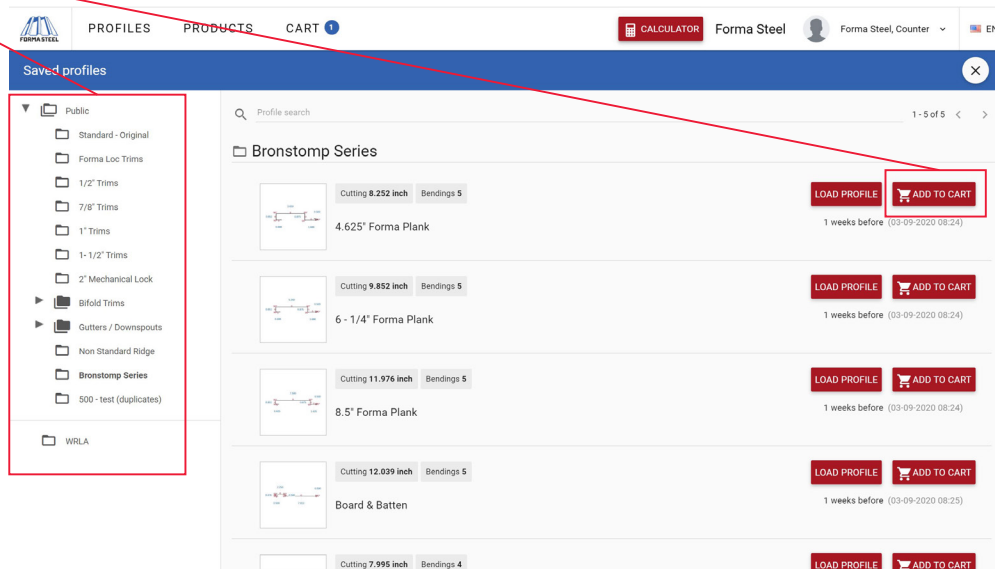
FORMA STEEL PROFILES PRODUCTS CART 1

CALCULATOR Forma Steel Forma Steel, Counter EN

Saved profiles

Public
Standard - Original
Forma Loc Trims
1/2" Trims
7/8" Trims
1" Trims
1- 1/2" Trims
2" Mechanical Lock
Bifold Trims
Gutters / Downspouts
Non Standard Ridge
Bronstomp Series
500 - test (duplicates)

WRLA

Profile search

1 - 5 of 5

Bronstomp Series

Cutting 8.252 inch Bendings 5
4.625" Forma Plank
LOAD PROFILE ADD TO CART
1 weeks before (03-09-2020 08:24)

Cutting 9.852 inch Bendings 5
6 - 1/4" Forma Plank
LOAD PROFILE ADD TO CART
1 weeks before (03-09-2020 08:24)

Cutting 11.976 inch Bendings 5
8.5" Forma Plank
LOAD PROFILE ADD TO CART
1 weeks before (03-09-2020 08:24)

Cutting 12.039 inch Bendings 5
Board & Batten
LOAD PROFILE ADD TO CART
1 weeks before (03-09-2020 08:25)

Cutting 7.995 inch Bendings 4
LOAD PROFILE ADD TO CART